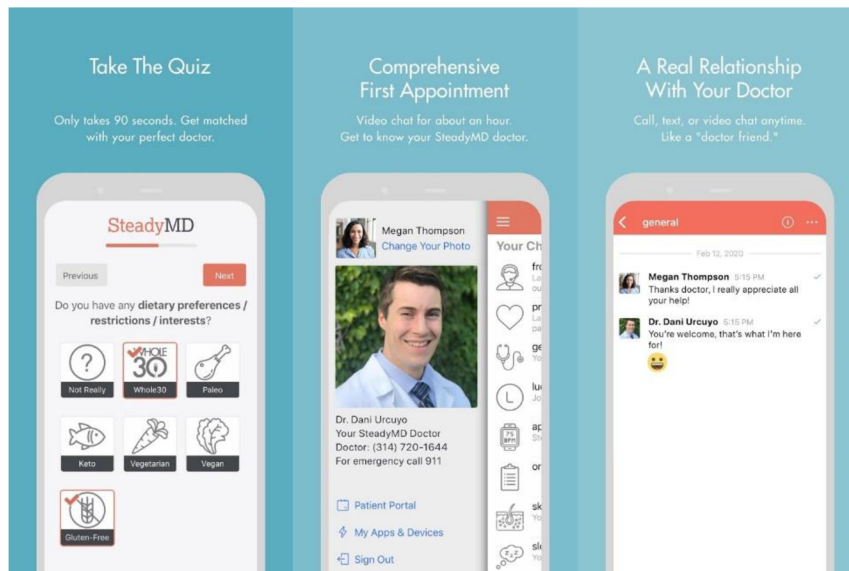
Take The Quiz

Only takes 90 seconds. Get matched with your perfect doctor.

SteadyMD

Previous

Next

Do you have any **dietary preferences / restrictions / interests**?

?
Not Really

WHOLE 30
Whole30

Paleo

Keto

Vegetarian

Vegan

Gluten-Free

Comprehensive First Appointment

Video chat for about an hour. Get to know your SteadyMD doctor.

Megan Thompson
Change Your Photo

Dr. Dani Urcuyo
Your SteadyMD Doctor
Doctor: (314) 720-1644
For emergency call 911

Patient Portal

My Apps & Devices

Sign Out

Your Ch

fr

pr

ge

lu

ap

or

sk

sl

A Real Relationship With Your Doctor

Call, text, or video chat anytime. Like a "doctor friend."

general

Feb 12, 2020

Megan Thompson 5:15 PM
Thanks doctor, I really appreciate all your help!

Dr. Dani Urcuyo 5:15 PM
You're welcome, that's what I'm here for!